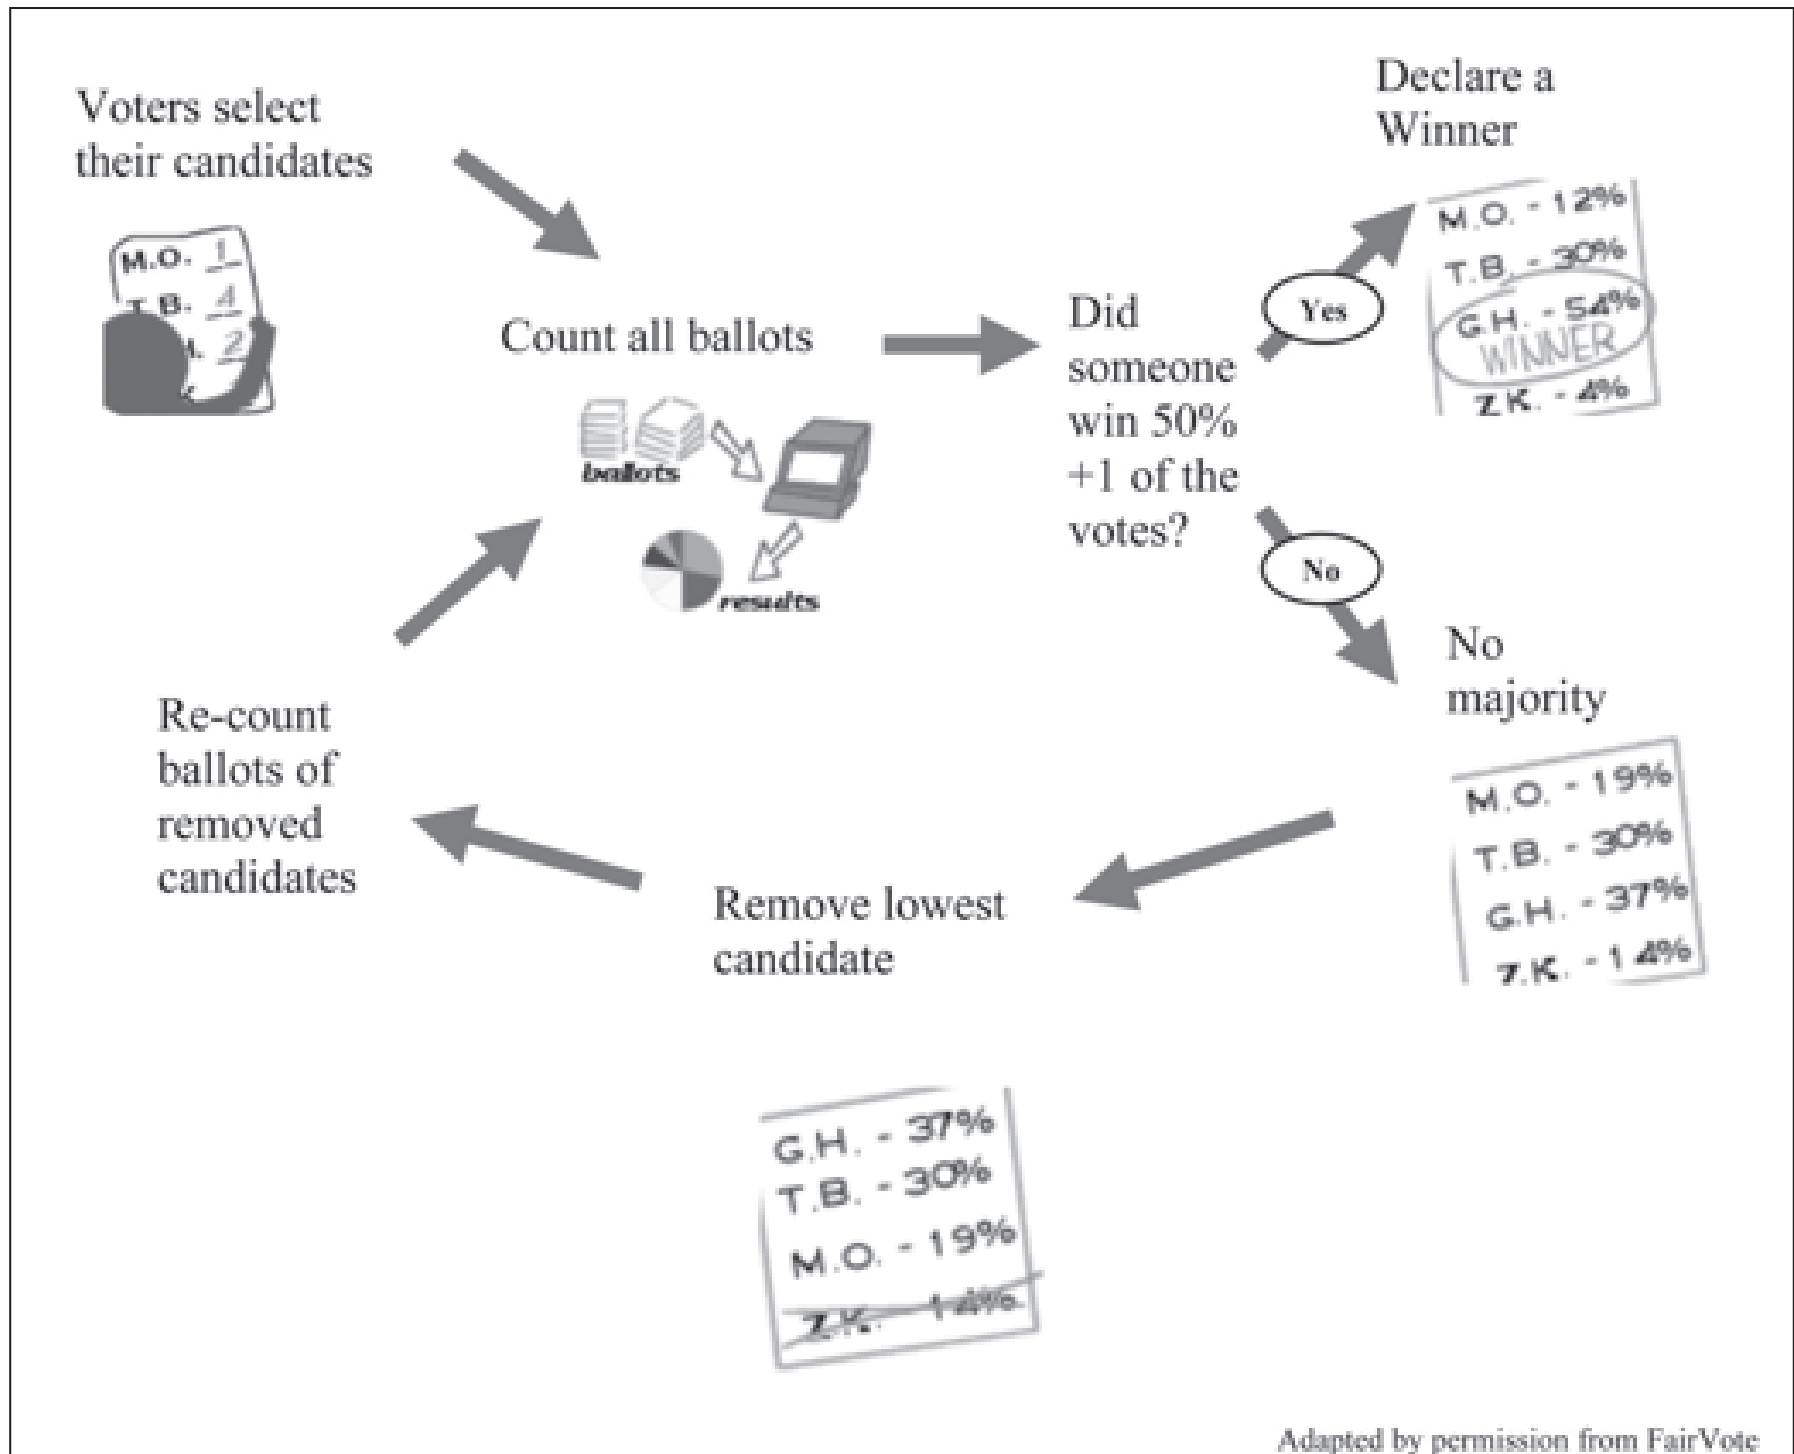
Voters select their candidates

M.O. 1
T.B. 4
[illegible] 2

Count all ballots

ballots

results

Did someone win 50% +1 of the votes?

Yes

Declare a Winner

M.O. - 12%
T.B. - 30%
G.H. - 54%
WINNER
Z.K. - 4%

No

No majority

M.O. - 19%
T.B. - 30%
G.H. - 37%
Z.K. - 14%

Remove lowest candidate

G.H. - 37%
T.B. - 30%
M.O. - 19%
Z.K. - 14%

Re-count ballots of removed candidates

Adapted by permission from FairVote